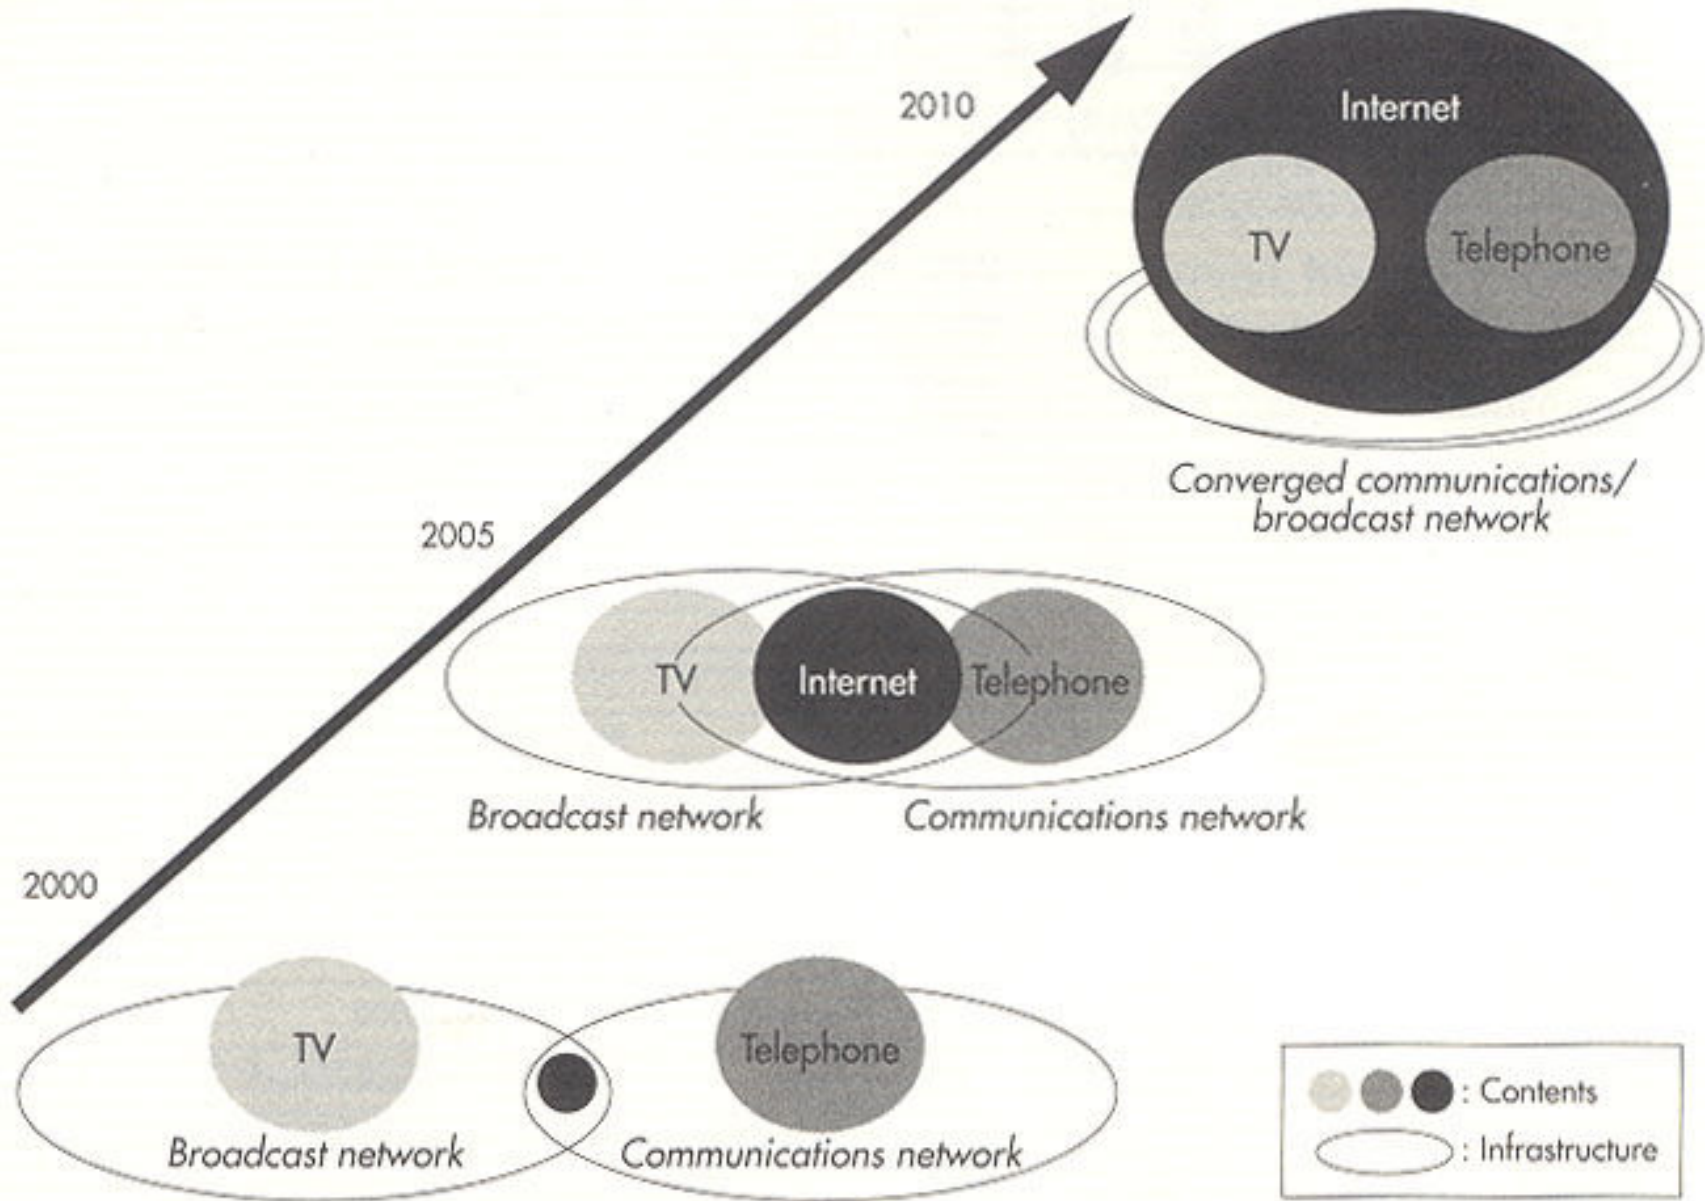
2010

Internet

TV

Telephone

Converged communications/ broadcast network

2005

TV

Internet

Telephone

Broadcast network

Communications network

2000

TV

Telephone

Broadcast network

Communications network

: Contents

: Infrastructure